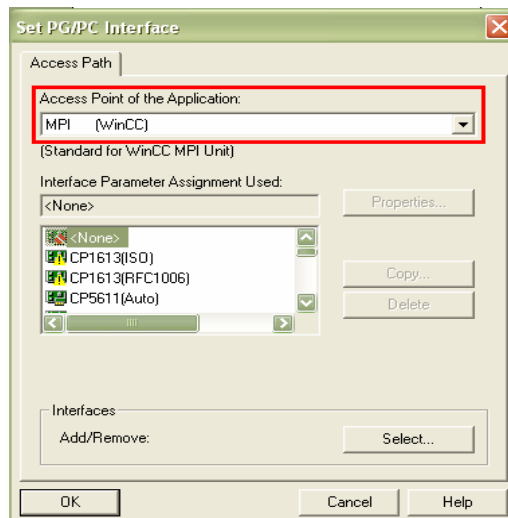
Set PG/PC Interface

Access Path

Access Point of the Application:

MPI (WinCC)

(Standard for WinCC MPI Unit)

Interface Parameter Assignment Used:

<None>

Properties...

<None>
CP1613(ISO)
CP1613(RFC1006)
CP5611(Auto)

Copy...

Delete

Interfaces

Add/Remove:

Select...

OK

Cancel

Help